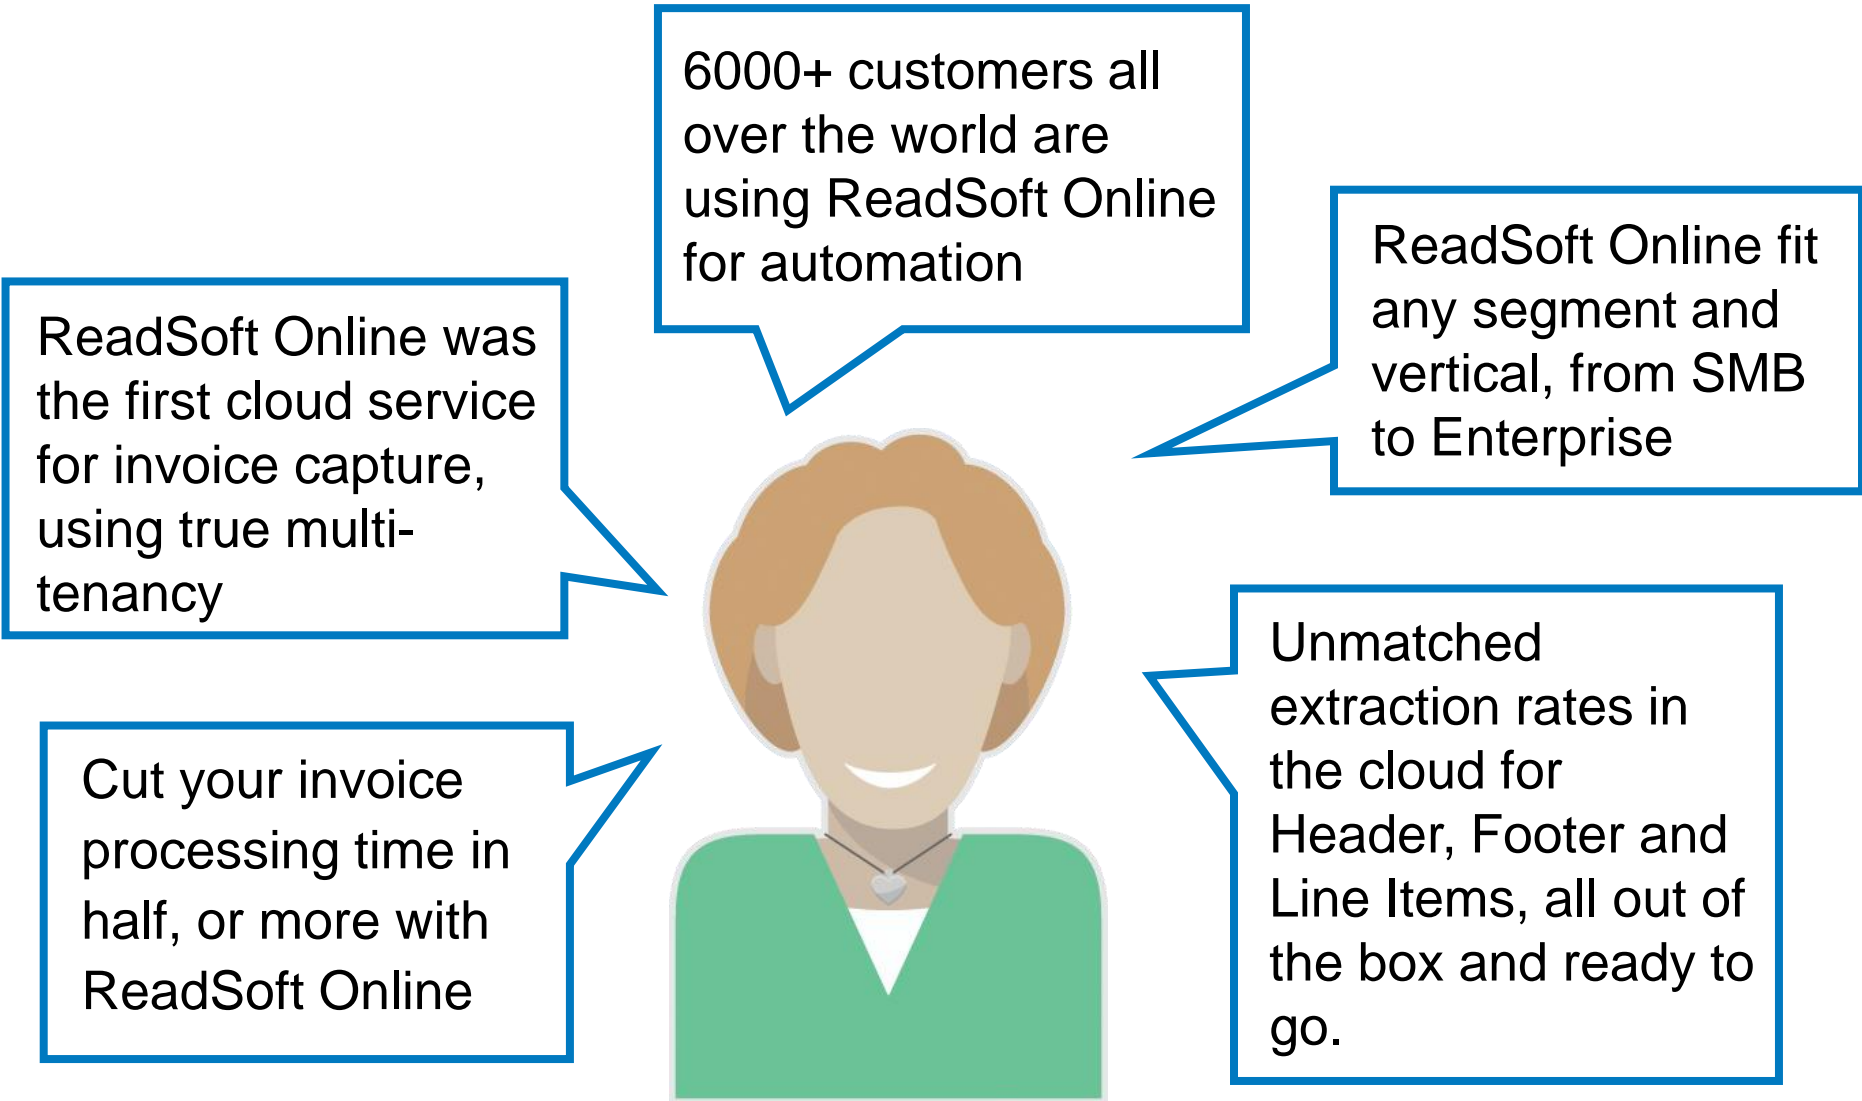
6000+ customers all over the world are using ReadSoft Online for automation

ReadSoft Online was the first cloud service for invoice capture, using true multi-tenancy

ReadSoft Online fit any segment and vertical, from SMB to Enterprise

Cut your invoice processing time in half, or more with ReadSoft Online

Unmatched extraction rates in the cloud for Header, Footer and Line Items, all out of the box and ready to go.